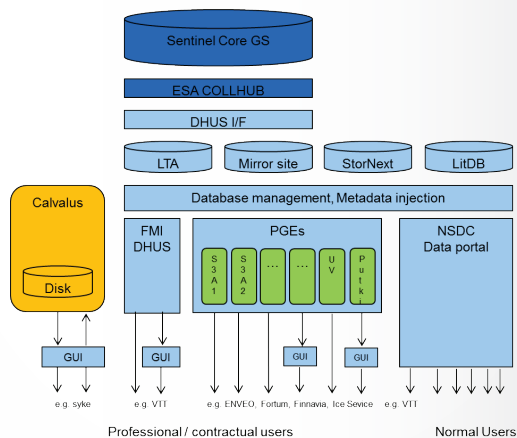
Sentinel Core GS

ESA COLLHUB

DHUS I/F

LTA

Mirror site

StorNext

LitDB

Calvalus

Disk

Database management, Metadata injection

FMI DHUS

PGEs

S3A1

S3A2

…

…

UV

Putki

NSDC Data portal

GUI

GUI

GUI

GUI

e.g. syke

e.g. VTT

e.g. ENVEO, Fortum, Finnavia, Ice Sevice

e.g. VTT

Professional / contractual users

Normal Users